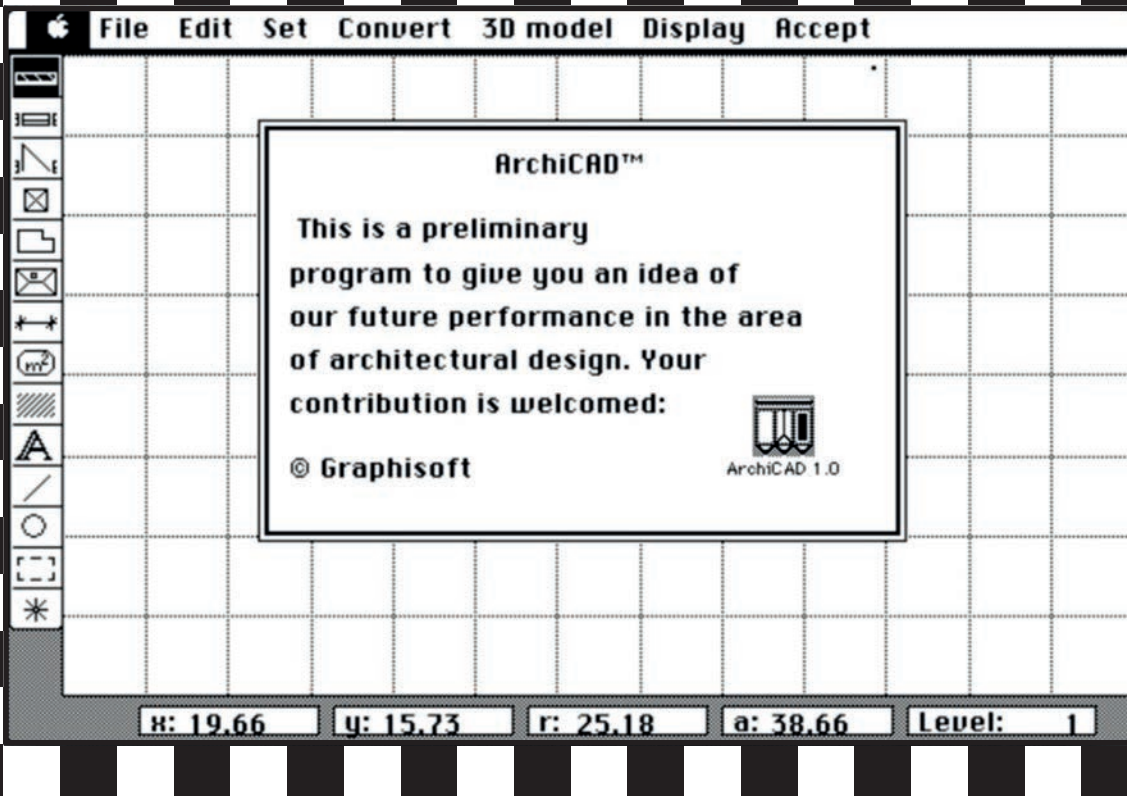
File Edit Set Convert 3D model Display Accept

ArchiCAD™

This is a preliminary program to give you an idea of our future performance in the area of architectural design. Your contribution is welcomed:

© Graphisoft

ArchiCAD 1.0

x: 19.66 y: 15.73 r: 25.18 a: 38.66 Level: 1